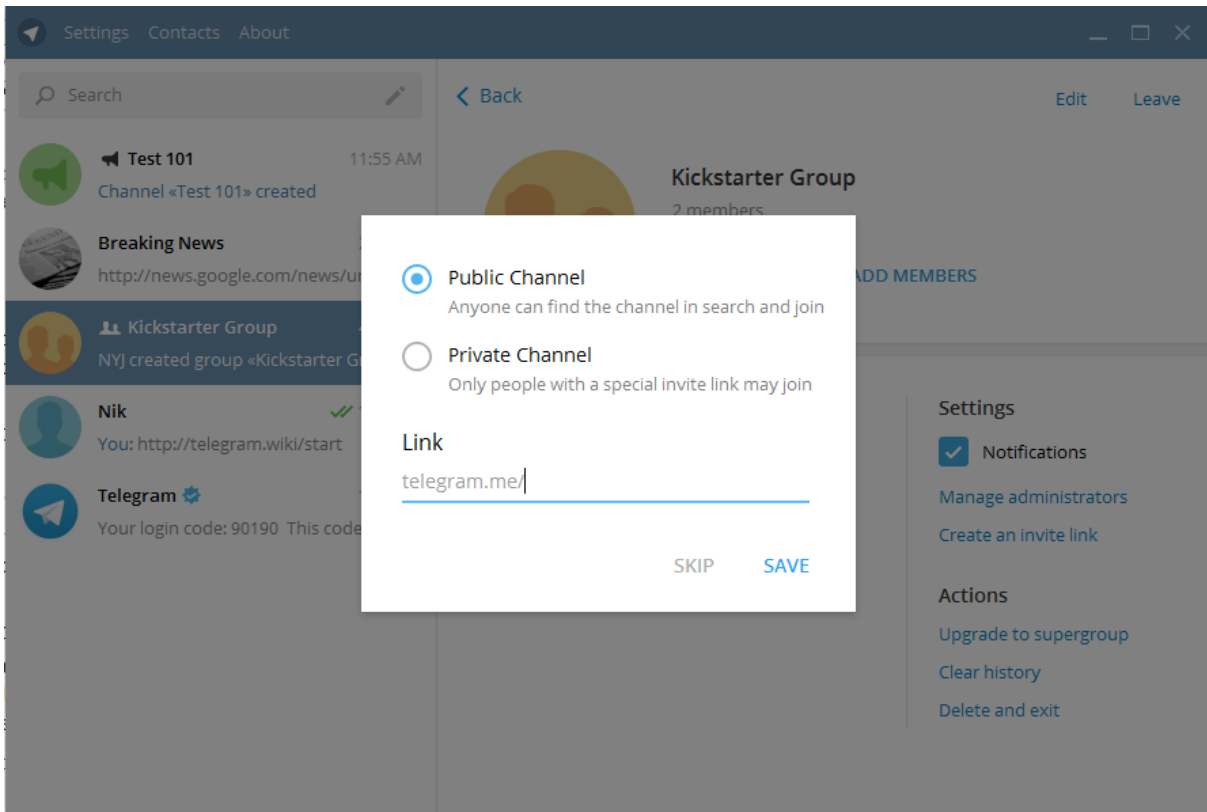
Settings Contacts About

Search

Test 101 11:55 AM
Channel «Test 101» created

Breaking News
http://news.google.com/news/u

Kickstarter Group
NYJ created group «Kickstarter G

Nik
You: http://telegram.wiki/start

Telegram
Your login code: 90190 This code

Back

Edit Leave

Kickstarter Group
2 members

ADD MEMBERS

Public Channel
Anyone can find the channel in search and join

Private Channel
Only people with a special invite link may join

Link
telegram.me/

SKIP SAVE

Settings
Notifications
Manage administrators
Create an invite link

Actions
Upgrade to supergroup
Clear history
Delete and exit